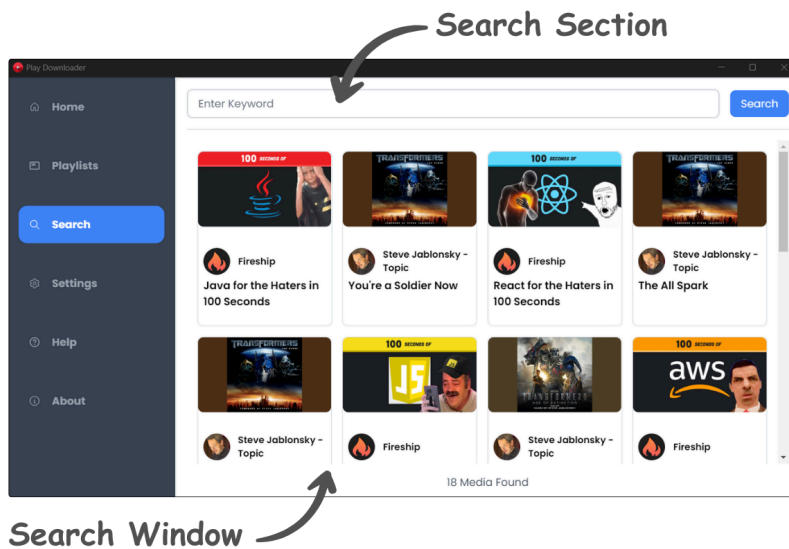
Search Section

Play Downloader

Home

Playlists

Search

Settings

Help

About

Enter Keyword

Search

100 SECONDS OF

Fireship

Java for the Haters in 100 Seconds

TRANSFORMERS

Steve Jablonsky - Topic

You're a Soldier Now

100 SECONDS OF

Fireship

React for the Haters in 100 Seconds

TRANSFORMERS

Steve Jablonsky - Topic

The All Spark

TRANSFORMERS

Steve Jablonsky - Topic

100 SECONDS OF

JS

Fireship

TRANSFORMERS

Steve Jablonsky - Topic

100 SECONDS OF

aws

Fireship

18 Media Found

Search Window